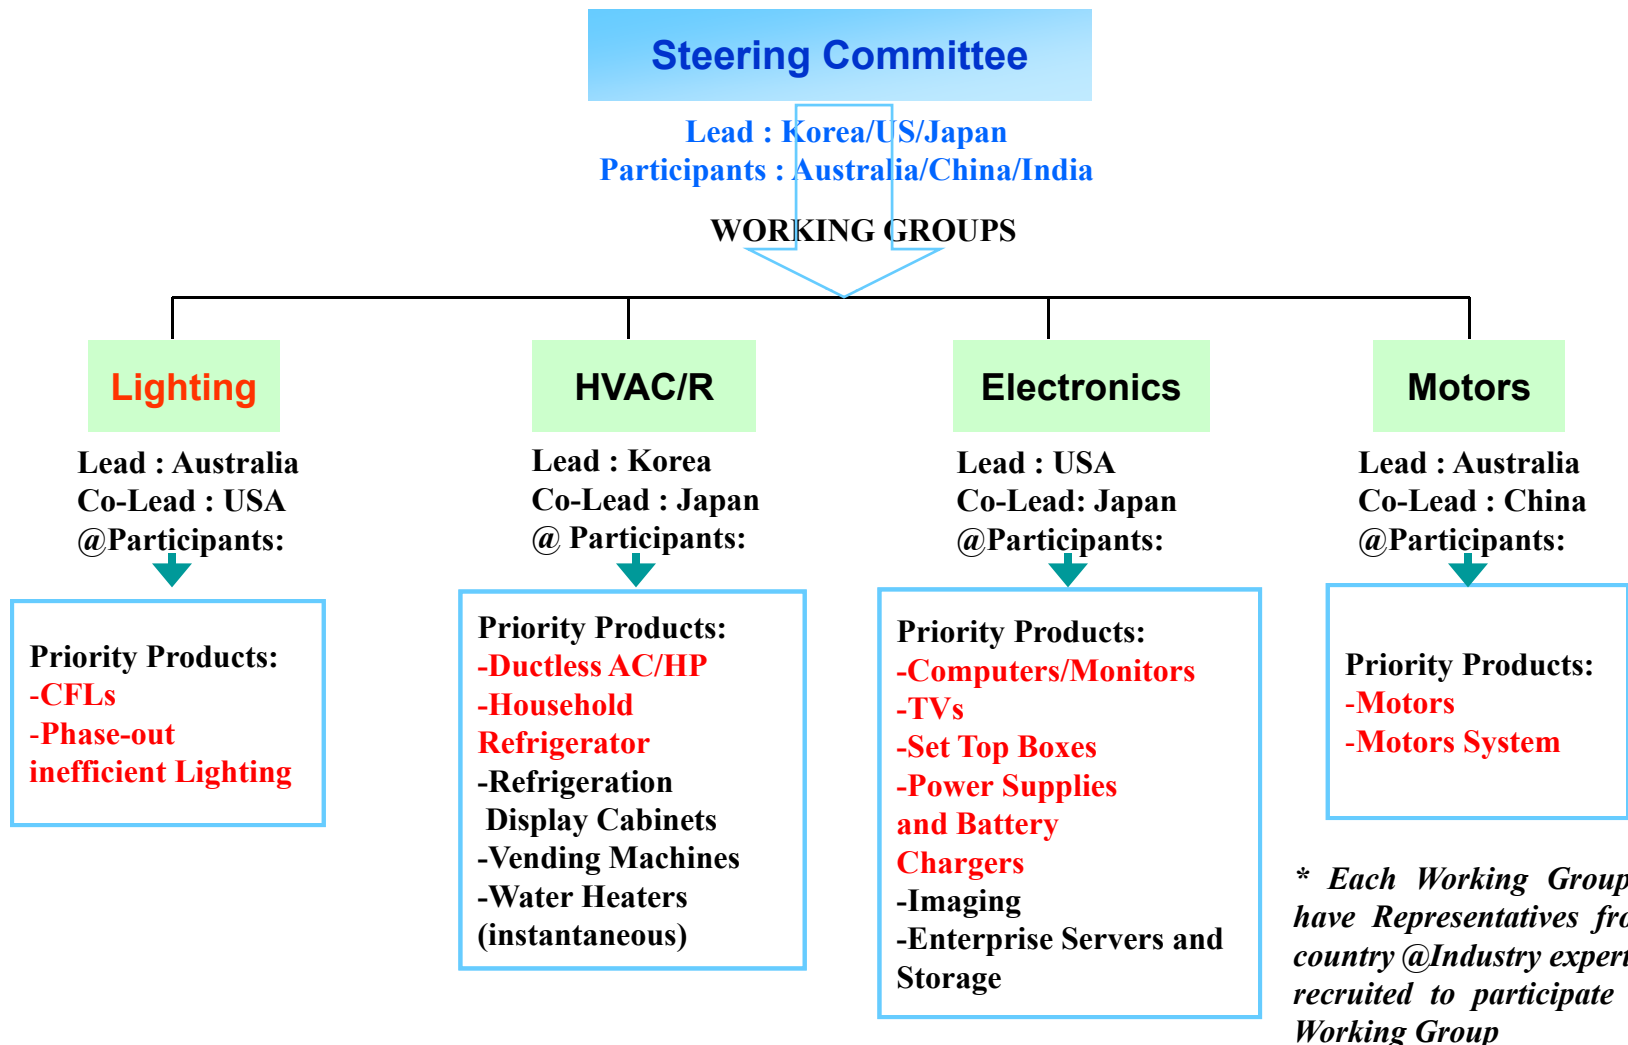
Steering Committee

Lead : Korea/US/Japan
Participants : Australia/China/India

WORKING GROUPS

Lighting

Lead : Australia
Co-Lead : USA
@Participants:

Priority Products:
-CFLs
-Phase-out inefficient Lighting

HVAC/R

Lead : Korea
Co-Lead : Japan
@ Participants:

Priority Products:
-Ductless AC/HP
-Household Refrigerator
-Refrigeration Display Cabinets
-Vending Machines
-Water Heaters (instantaneous)

Electronics

Lead : USA
Co-Lead: Japan
@Participants:

Priority Products:
-Computers/Monitors
-TVs
-Set Top Boxes
-Power Supplies and Battery Chargers
-Imaging
-Enterprise Servers and Storage

Motors

Lead : Australia
Co-Lead : China
@Participants:

Priority Products:
-Motors
-Motors System

* Each Working Group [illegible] have Representatives fr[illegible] country @Industry expert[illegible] recruited to participate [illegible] Working Group